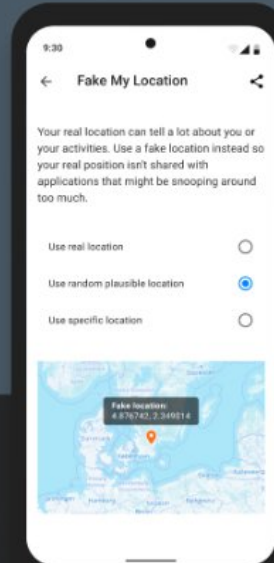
9:30

Fake My Location

Your real location can tell a lot about you or your activities. Use a fake location instead so your real position isn't shared with applications that might be snooping around too much.

Use real location

Use random plausible location

Use specific location

Fake location:
4.676742, 2.349014

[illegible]